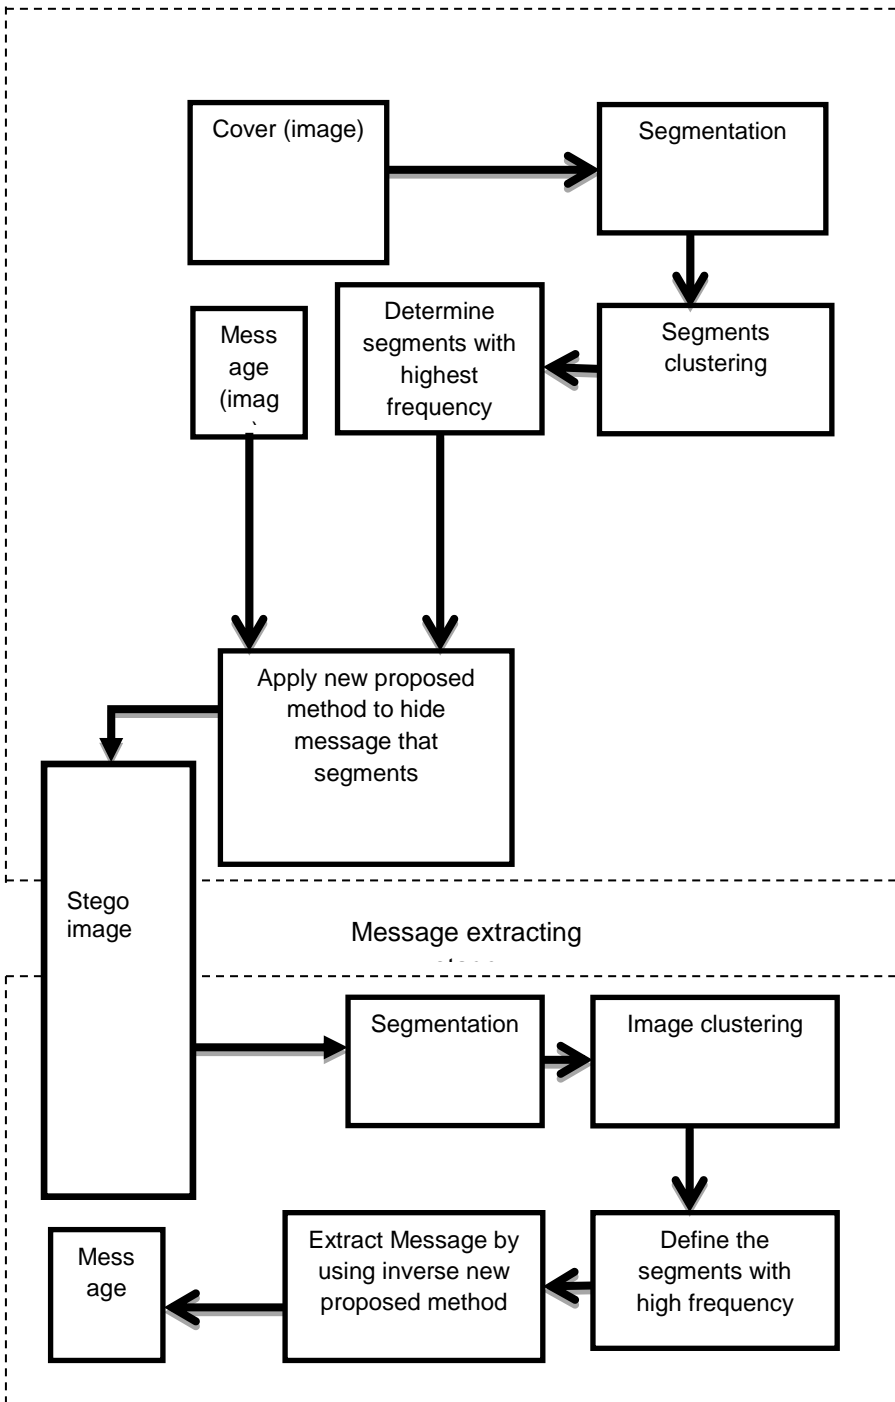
Cover (image)

Segmentation

Segments clustering

Determine segments with highest frequency

Mess age (imag

Apply new proposed method to hide message that segments

Stego image

Message extracting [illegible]

Segmentation

Image clustering

Define the segments with high frequency

Extract Message by using inverse new proposed method

Mess age